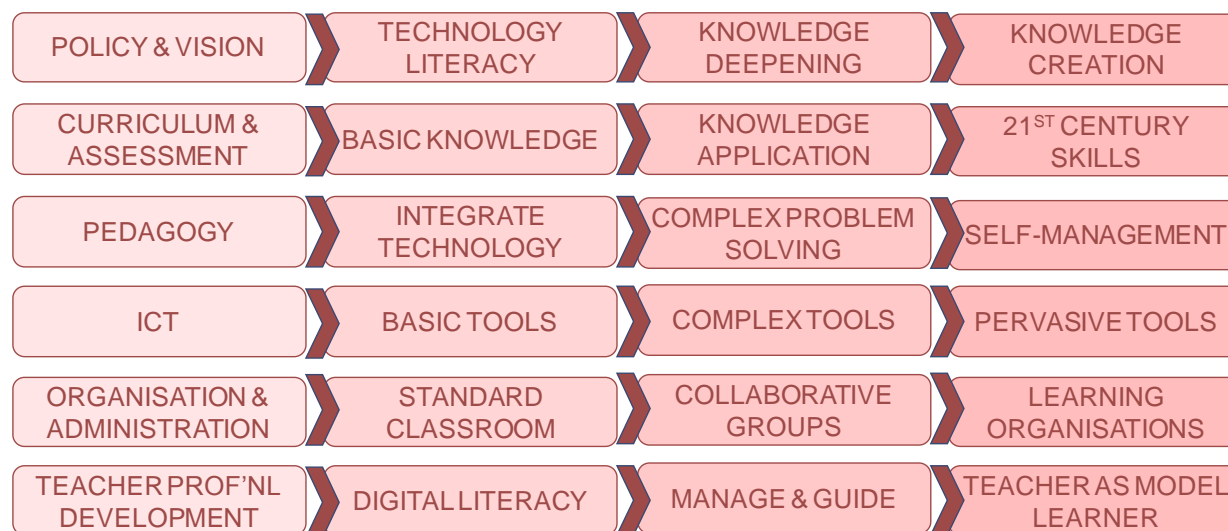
| | | | |
|---|---|---|---|
| POLICY & VISION | TECHNOLOGY LITERACY | KNOWLEDGE DEEPENING | KNOWLEDGE CREATION |
| CURRICULUM & ASSESSMENT | BASIC KNOWLEDGE | KNOWLEDGE APPLICATION | 21$^{ST}$ CENTURY SKILLS |
| PEDAGOGY | INTEGRATE TECHNOLOGY | COMPLEX PROBLEM SOLVING | SELF-MANAGEMENT |
| ICT | BASIC TOOLS | COMPLEX TOOLS | PERVASIVE TOOLS |
| ORGANISATION & ADMINISTRATION | STANDARD CLASSROOM | COLLABORATIVE GROUPS | LEARNING ORGANISATIONS |
| TEACHER PROF'NL DEVELOPMENT | DIGITAL LITERACY | MANAGE & GUIDE | TEACHER AS MODEL LEARNER |